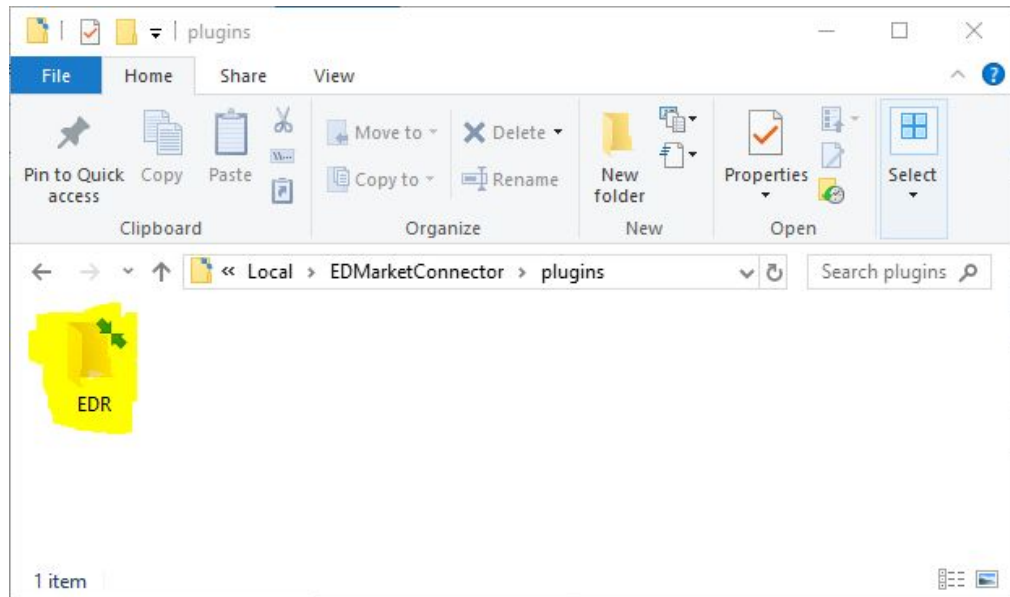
plugins

File Home Share View

Pin to Quick access
Copy
Paste
Clipboard

Move to
Copy to
Delete
Rename
Organize

New folder
New

Properties
Open

Select

« Local › EDMarketConnector › plugins

Search plugins

EDR

1 item